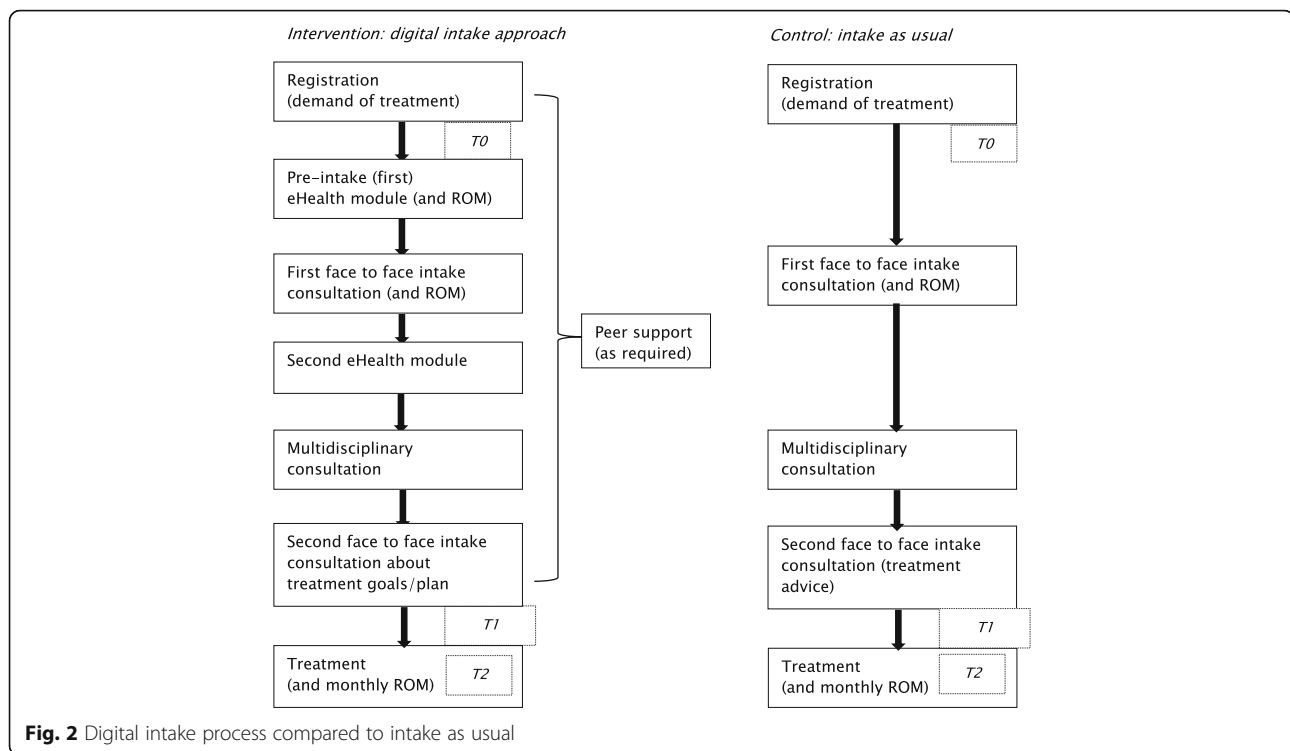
Intervention: digital intake approach

Registration (demand of treatment)

T0

Pre-intake (first) eHealth module (and ROM)

First face to face intake consultation (and ROM)

Second eHealth module

Multidisciplinary consultation

Second face to face intake consultation about treatment goals/plan

T1

Treatment (and monthly ROM)

T2

Peer support (as required)

Control: intake as usual

Registration (demand of treatment)

T0

First face to face intake consultation (and ROM)

Multidisciplinary consultation

Second face to face intake consultation (treatment advice)

T1

Treatment (and monthly ROM)

T2

Fig. 2 Digital intake process compared to intake as usual